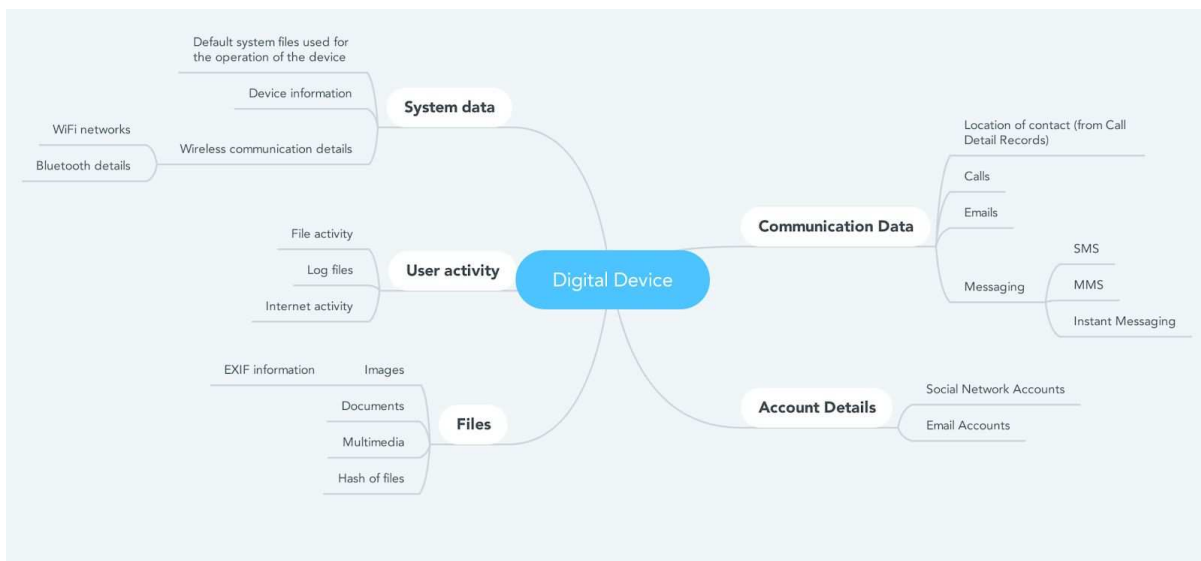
Digital Device

System data
Default system files used for the operation of the device
Device information
Wireless communication details
WiFi networks
Bluetooth details

User activity
File activity
Log files
Internet activity

Files
Images
EXIF information
Documents
Multimedia
Hash of files

Communication Data
Location of contact (from Call Detail Records)
Calls
Emails
Messaging
SMS
MMS
Instant Messaging

Account Details
Social Network Accounts
Email Accounts